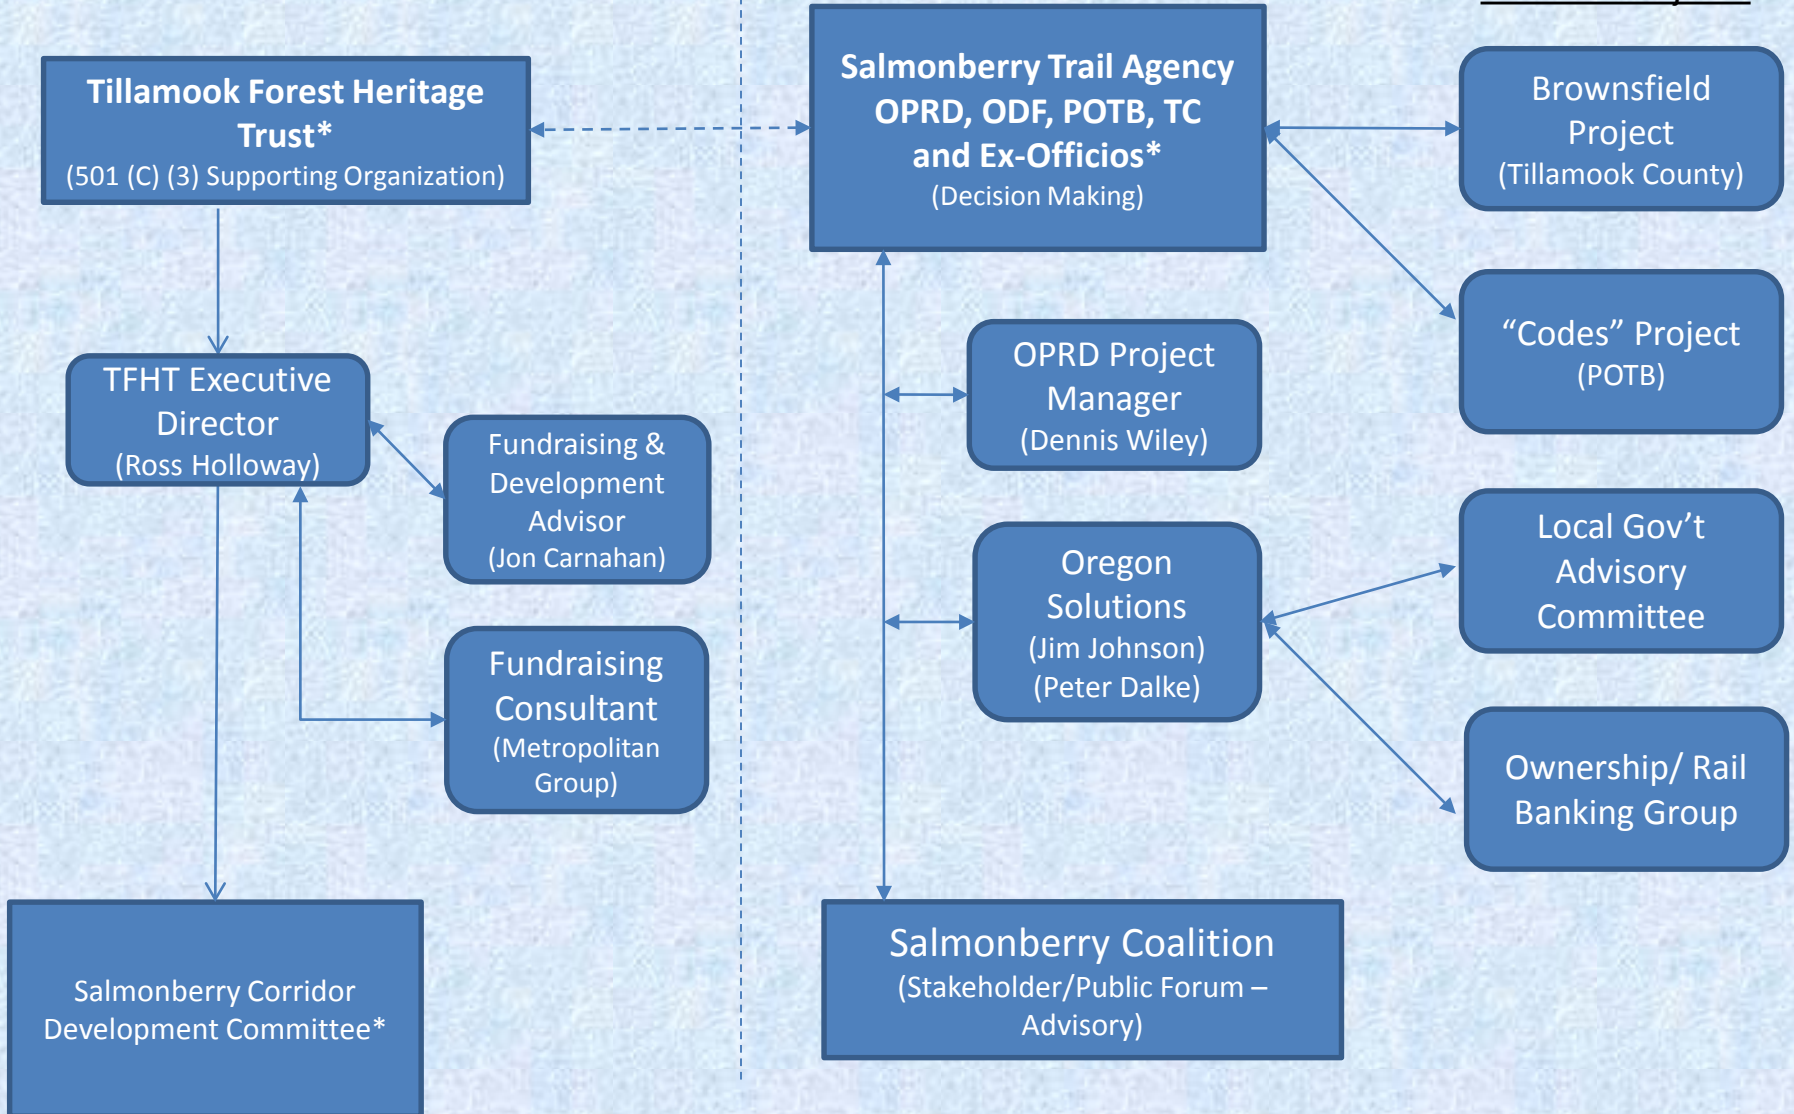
Tillamook Forest Heritage Trust*
(501 (C) (3) Supporting Organization)

Salmonberry Trail Agency
OPRD, ODF, POTB, TC and Ex-Officios*
(Decision Making)

Brownsfield Project
(Tillamook County)

"Codes" Project
(POTB)

TFHT Executive Director
(Ross Holloway)

Fundraising & Development Advisor
(Jon Carnahan)

Fundraising Consultant
(Metropolitan Group)

OPRD Project Manager
(Dennis Wiley)

Oregon Solutions
(Jim Johnson)
(Peter Dalke)

Local Gov't Advisory Committee

Ownership/ Rail Banking Group

Salmonberry Corridor Development Committee*

Salmonberry Coalition
(Stakeholder/Public Forum – Advisory)